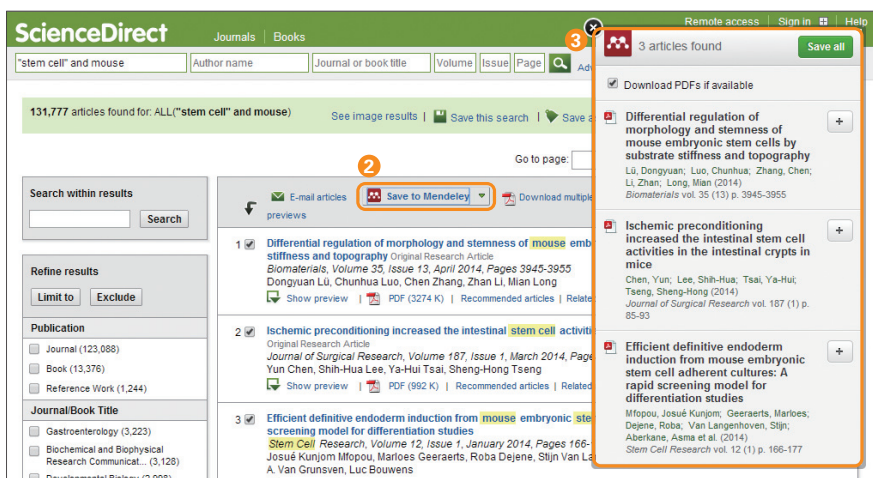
ScienceDirect Journals | Books

Remote access | Sign in | Help

"stem cell" and mouse | Author name | Journal or book title | Volume | Issue | Page | Adv

131,777 articles found for: ALL("stem cell" and mouse)

See image results | Save this search | Save a

Go to page:

2

E-mail articles | Save to Mendeley | Download multiple previews

Search within results

Search

Refine results

Limit to | Exclude

Publication

Journal (123,088)

Book (13,376)

Reference Work (1,244)

Journal/Book Title

Gastroenterology (3,223)

Biochemical and Biophysical Research Communicat... (3,128)

1 Differential regulation of morphology and stemness of mouse emb stiffness and topography Original Research Article
Biomaterials, Volume 35, Issue 13, April 2014, Pages 3945-3955
Dongyuan Lü, Chunhua Luo, Chen Zhang, Zhan Li, Mian Long
Show preview | PDF (3274 K) | Recommended articles | Relate

2 Ischemic preconditioning increased the intestinal stem cell activiti Original Research Article
Journal of Surgical Research, Volume 187, Issue 1, March 2014, Pages
Yun Chen, Shih-Hua Lee, Ya-Hui Tsai, Sheng-Hong Tseng
Show preview | PDF (992 K) | Recommended articles | Related

3 Efficient definitive endoderm induction from mouse embryonic ste screening model for differentiation studies
Stem Cell Research, Volume 12, Issue 1, January 2014, Pages 166-
Josué Kunjom Mfopou, Marloes Geeraerts, Roba Dejene, Stijn Van La A. Van Grunsven, Luc Bouwens

3

3 articles found | Save all

Download PDFs if available

Differential regulation of morphology and stemness of mouse embryonic stem cells by substrate stiffness and topography
Lü, Dongyuan; Luo, Chunhua; Zhang, Chen; Li, Zhan; Long, Mian (2014)
Biomaterials vol. 35 (13) p. 3945-3955

Ischemic preconditioning increased the intestinal stem cell activities in the intestinal crypts in mice
Chen, Yun; Lee, Shih-Hua; Tsai, Ya-Hui; Tseng, Sheng-Hong (2014)
Journal of Surgical Research vol. 187 (1) p. 85-93

Efficient definitive endoderm induction from mouse embryonic stem cell adherent cultures: A rapid screening model for differentiation studies
Mfopou, Josué Kunjom; Geeraerts, Marloes; Dejene, Roba; Van Langenhoven, Stijn; Aberkane, Asma et al. (2014)
Stem Cell Research vol. 12 (1) p. 166-177